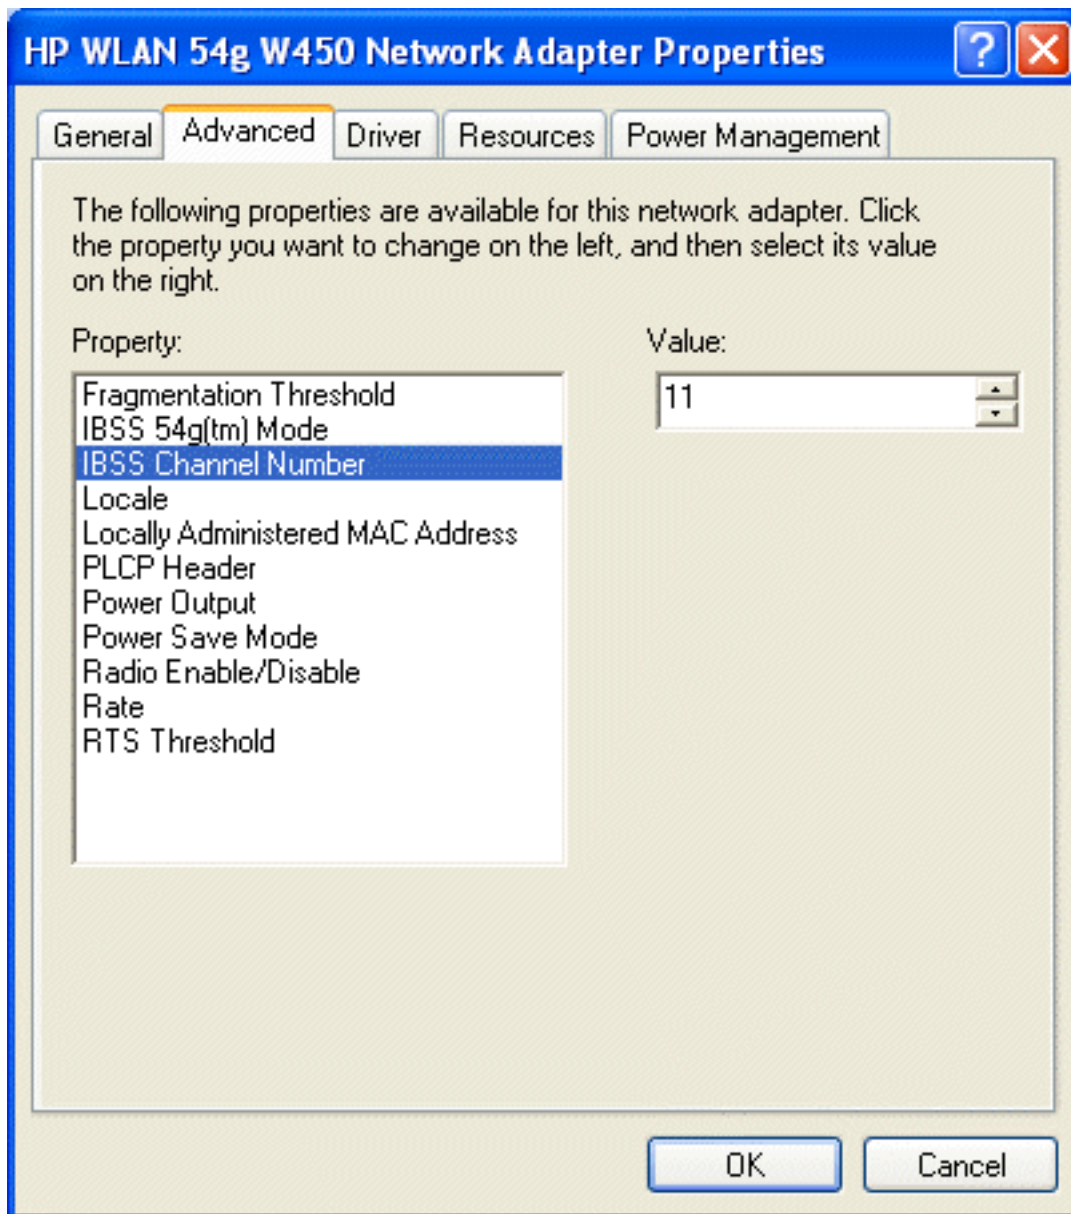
HP WLAN 54g W450 Network Adapter Properties

?

General
Advanced
Driver
Resources
Power Management

The following properties are available for this network adapter. Click the property you want to change on the left, and then select its value on the right.

Property:

Fragmentation Threshold
IBSS 54g(tm) Mode
IBSS Channel Number
Locale
Locally Administered MAC Address
PLCP Header
Power Output
Power Save Mode
Radio Enable/Disable
Rate
RTS Threshold

Value:

11

OK
Cancel